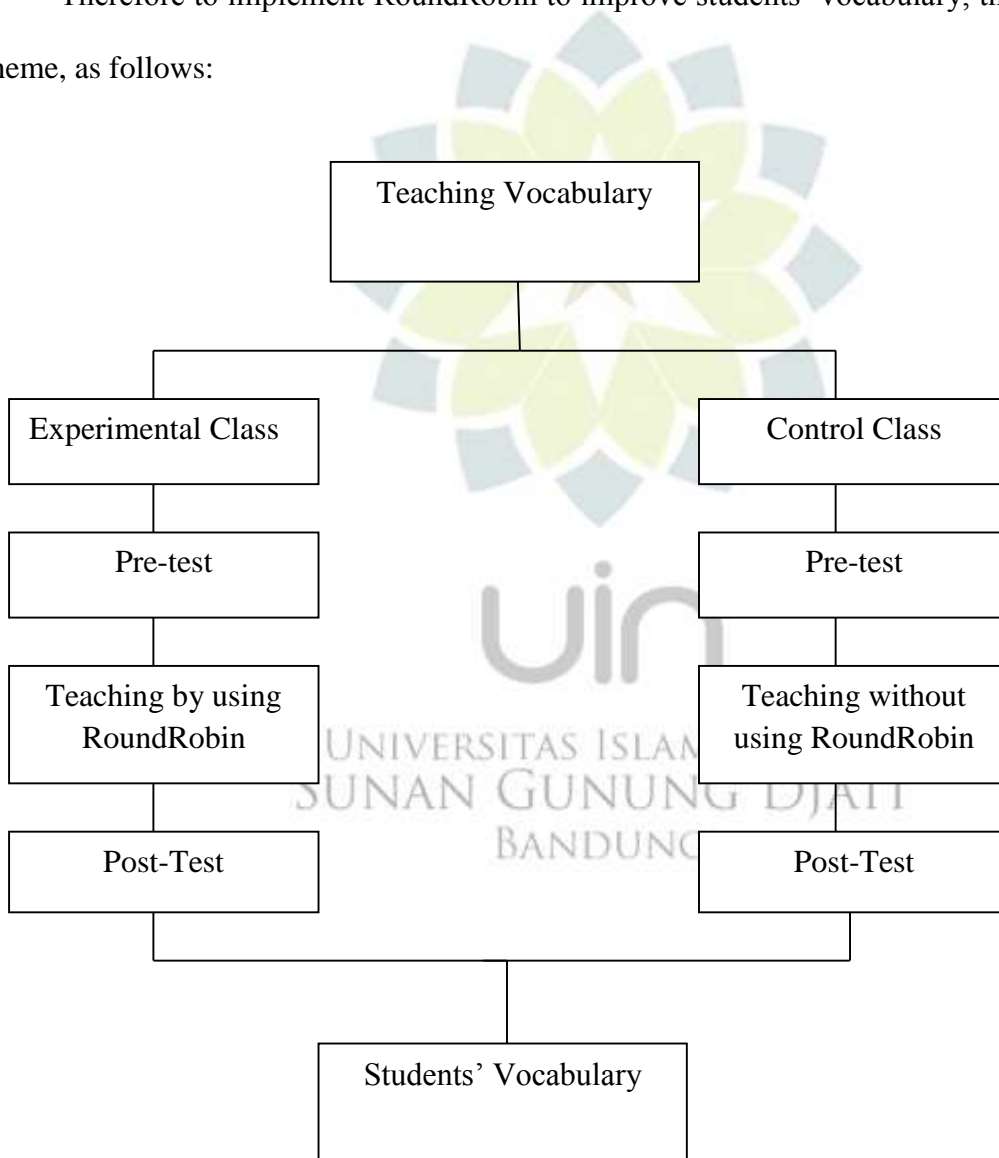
Therefore to implement RoundRobin to improve students' vocabulary, th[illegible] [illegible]eme, as follows:

Teaching Vocabulary

Experimental Class

Control Class

Pre-test

Pre-test

Teaching by using RoundRobin

Teaching without using RoundRobin

Post-Test

Post-Test

Students' Vocabulary

UNIVERSITAS ISLAM SUNAN GUNUNG DJATI BANDUNG